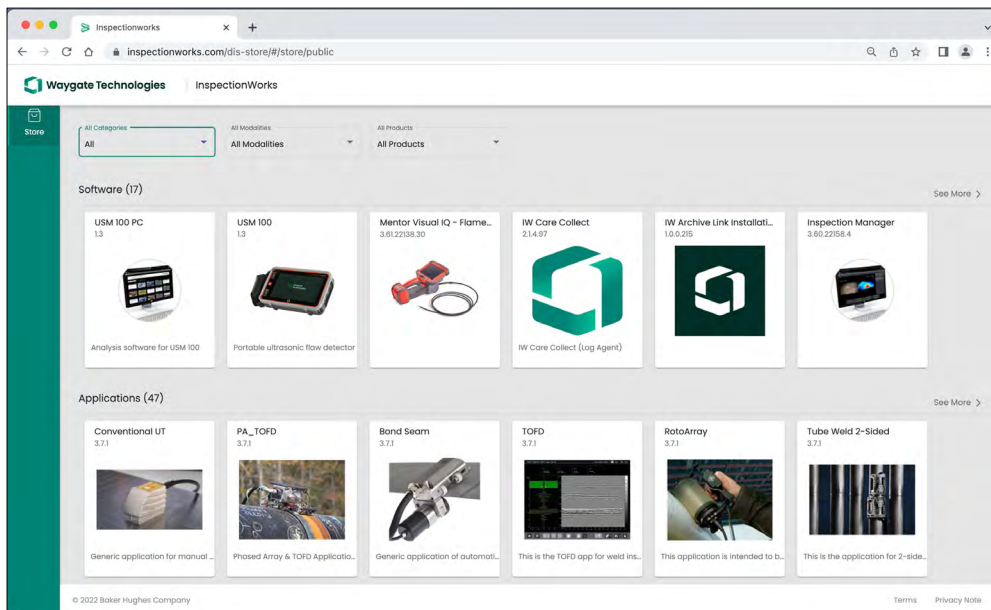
Inspectionworks

inspectionworks.com/dis-store/#/store/public

Waygate Technologies InspectionWorks

Store

All Categories
All

All Modalities
All Modalities

All Products
All Products

Software (17)

See More >

USM 100 PC
1.3
Analysis software for USM 100

USM 100
1.3
Portable ultrasonic flaw detector

Mentor Visual IQ - Flame...
3.61.22138.30

IW Care Collect
2.1.4.97
IW Care Collect (Log Agent)

IW Archive Link Installati...
1.0.0.215

Inspection Manager
3.60.22158.4

Applications (47)

See More >

Conventional UT
3.7.1
Generic application for manual ...

PA_TOFD
3.7.1
Phased Array & TOFD Applicatio...

Bond Seam
3.7.1
Generic application of automoti...

TOFD
3.7.1
This is the TOFD app for weld ins...

RotoArray
3.7.1
This application is intended to b...

Tube Weld 2-Sided
3.7.1
This is the application for 2-side...

© 2022 Baker Hughes Company

Terms Privacy Note